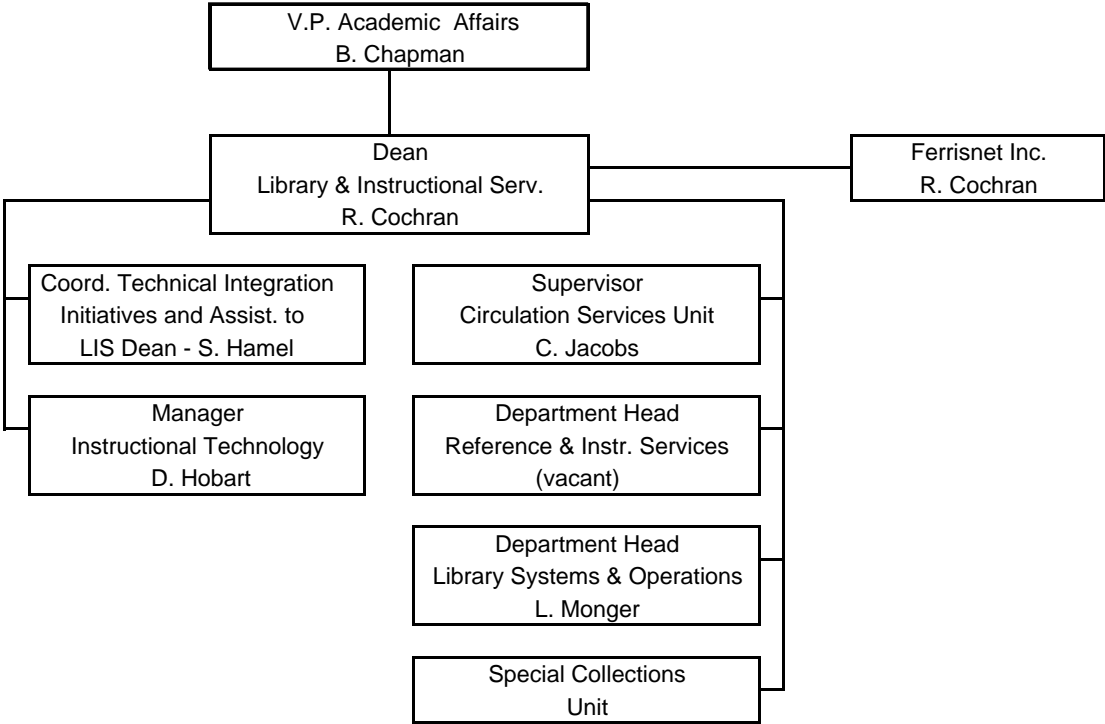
V.P. Academic Affairs
B. Chapman

Dean
Library & Instructional Serv.
R. Cochran

Ferrisnet Inc.
R. Cochran

Coord. Technical Integration Initiatives and Assist. to LIS Dean - S. Hamel

Manager
Instructional Technology
D. Hobart

Supervisor
Circulation Services Unit
C. Jacobs

Department Head
Reference & Instr. Services
(vacant)

Department Head
Library Systems & Operations
L. Monger

Special Collections
Unit